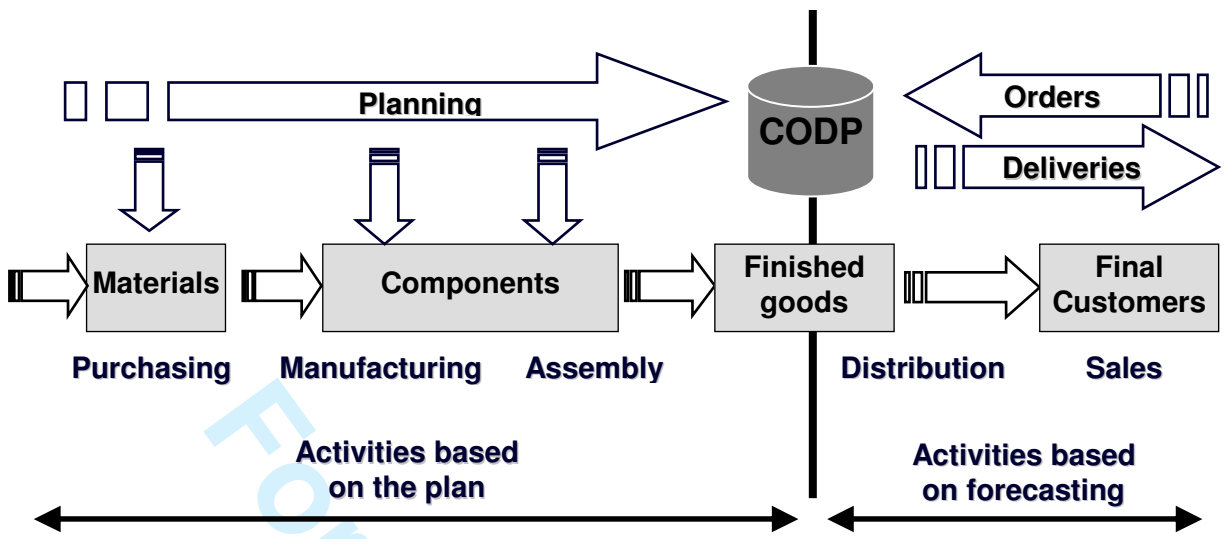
Planning

CODP

Orders

Deliveries

Materials

Components

Finished goods

Final Customers

Purchasing

Manufacturing

Assembly

Distribution

Sales

Fo

Activities based on the plan

Activities based on forecasting